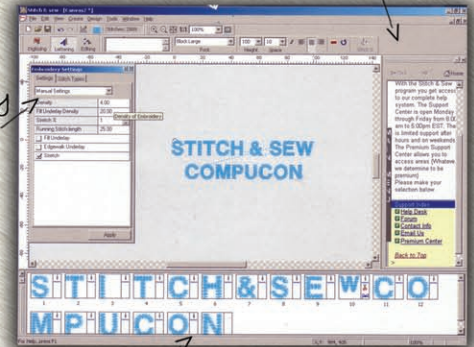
Stitch & Sew - [Canvas1]
File Edit View Create Design Tools Window Help
100%
Stitches: 28888
Digitizing Lettering Editing
Block Large 100 10
Font Height Space
Sketch It
Embroidery Settings
Settings Stitch Types
Manual Settings
Density 4.00
Fill Underlay Density 20.00
Stitch X 1
Running Stitch length 25.00
Fill Underlay
Edgewalk Underlay
Stitch
Density of Embroidery
Apply
STITCH & SEW
COMPUCON
Home
With the Stitch & Sew program you get access to our complete help system. The Support Center is open Monday through Friday from 8:00 am to 6:00pm EST. The is limited support after hours and on weekends. The Premium Support Center allows you to access areas (When we determine to be premium)
Please make your selection below
Support Index
Help Desk
Forum
Contact Info
Email Us
Premium Center
Back to Top
S T I T C H & S E W C O
1 2 3 4 5 6 7 8 9 10 11 12
M P U C O N
For Help, press F1